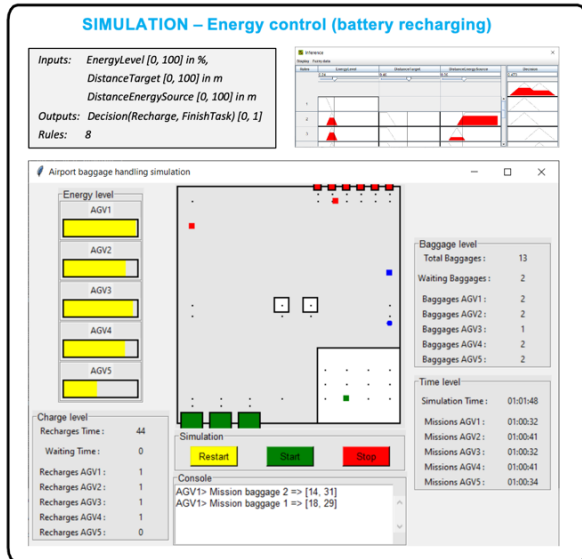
SIMULATION – Energy control (battery recharging)

Inputs: EnergyLevel [0, 100] in %,
DistanceTarget [0, 100] in m
DistanceEnergySource [0, 100] in m
Outputs: Decision(Recharge, FinishTask) [0, 1]
Rules: 8

Inference
Display · Fuzzy data
Status | EnergyLevel | DistanceTarget | DistanceEnergySource | Decision
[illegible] | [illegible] | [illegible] | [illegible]
1
2
3

Airport baggage handling simulation

Energy level
AGV1
AGV2
AGV3
AGV4
AGV5

Charge level
Recharges Time : 44
Waiting Time : 0
Recharges AGV1 : 1
Recharges AGV2 : 1
Recharges AGV3 : 1
Recharges AGV4 : 1
Recharges AGV5 : 0

Simulation
Restart Start Stop

Console
AGV1> Mission baggage 2 => [14, 31]
AGV1> Mission baggage 1 => [18, 29]

Baggage level
Total Baggages : 13
Waiting Baggages : 2
Baggages AGV1 : 2
Baggages AGV2 : 2
Baggages AGV3 : 1
Baggages AGV4 : 2
Baggages AGV5 : 2

Time level
Simulation Time : 01:01:48
Missions AGV1 : 01:00:32
Missions AGV2 : 01:00:41
Missions AGV3 : 01:00:32
Missions AGV4 : 01:00:41
Missions AGV5 : 01:00:34